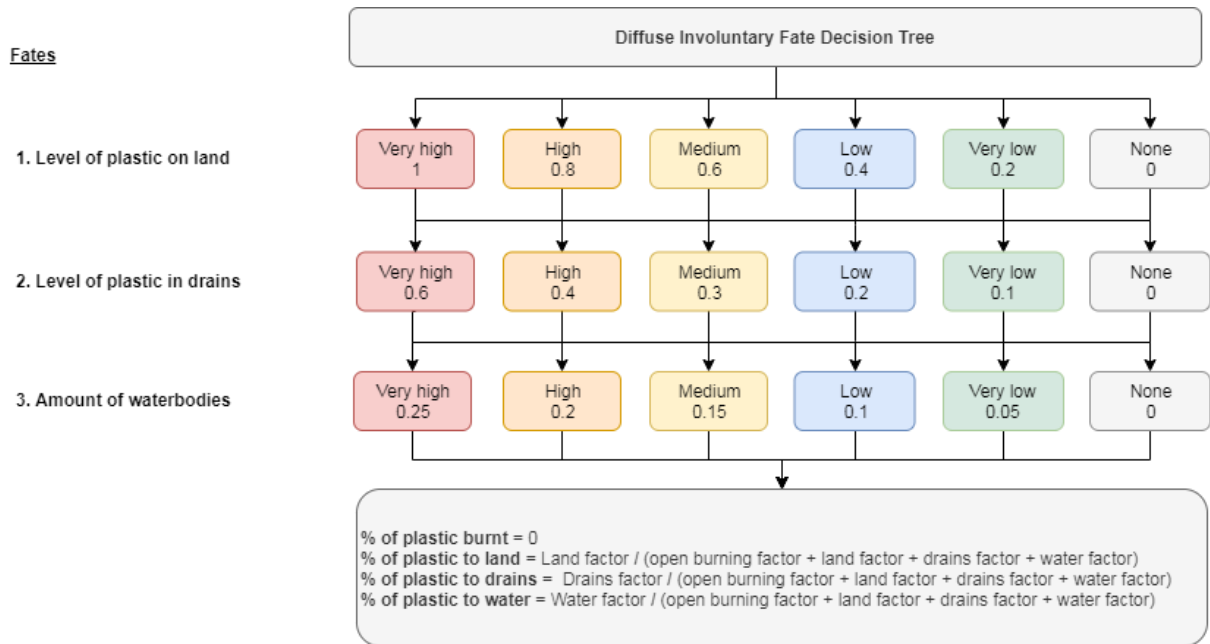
Fates

Diffuse Involuntary Fate Decision Tree

1. Level of plastic on land

Very high 1

High 0.8

Medium 0.6

Low 0.4

Very low 0.2

None 0

2. Level of plastic in drains

Very high 0.6

High 0.4

Medium 0.3

Low 0.2

Very low 0.1

None 0

3. Amount of waterbodies

Very high 0.25

High 0.2

Medium 0.15

Low 0.1

Very low 0.05

None 0

% of plastic burnt = 0
% of plastic to land = Land factor / (open burning factor + land factor + drains factor + water factor)
% of plastic to drains = Drains factor / (open burning factor + land factor + drains factor + water factor)
% of plastic to water = Water factor / (open burning factor + land factor + drains factor + water factor)